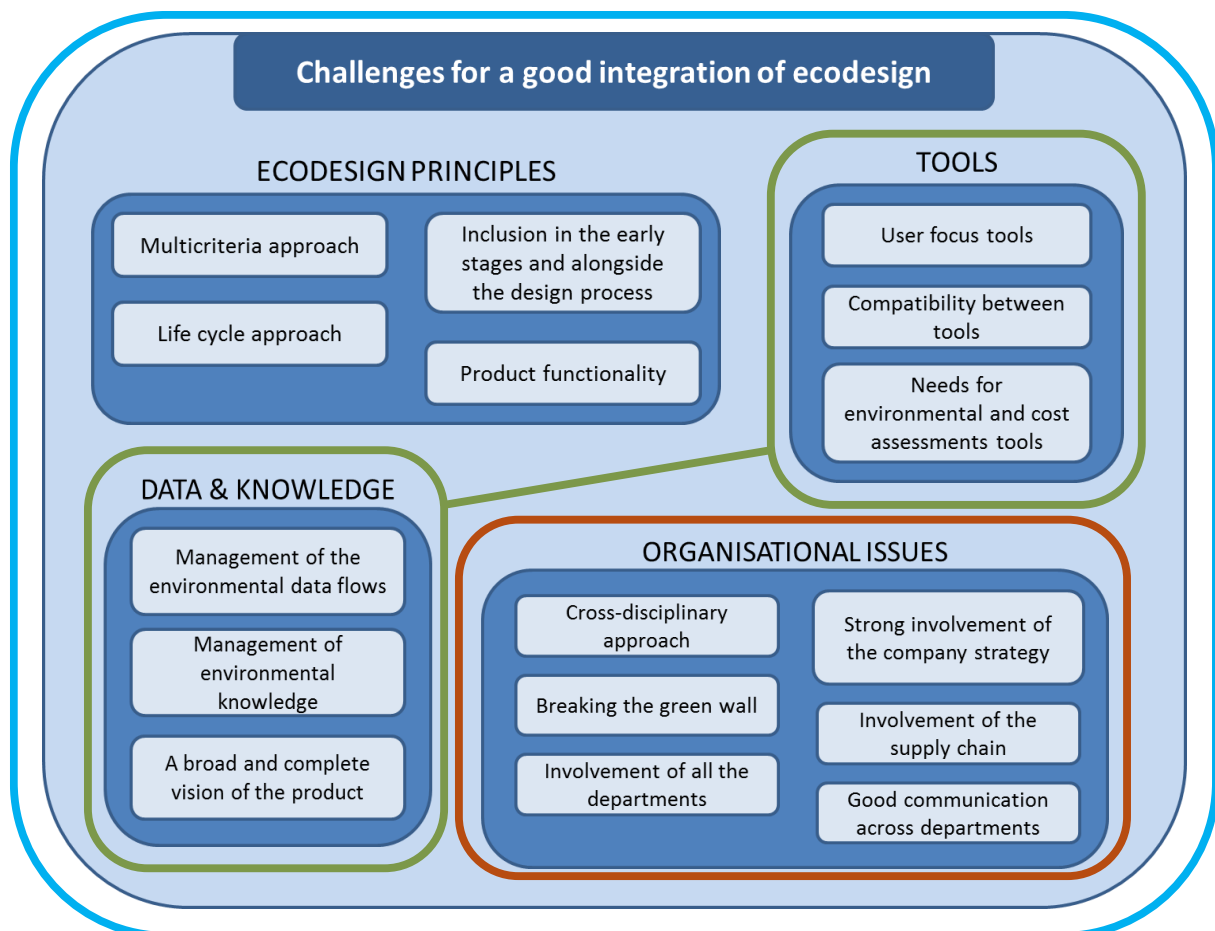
Challenges for a good integration of ecodesign

ECODESIGN PRINCIPLES

Multicriteria approach

Inclusion in the early stages and alongside the design process

Life cycle approach

Product functionality

TOOLS

User focus tools

Compatibility between tools

Needs for environmental and cost assessments tools

DATA & KNOWLEDGE

Management of the environmental data flows

Management of environmental knowledge

A broad and complete vision of the product

ORGANISATIONAL ISSUES

Cross-disciplinary approach

Strong involvement of the company strategy

Breaking the green wall

Involvement of the supply chain

Involvement of all the departments

Good communication across departments